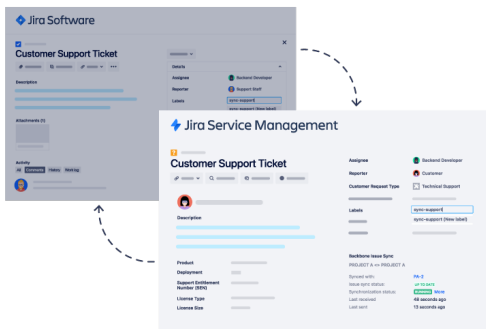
Jira Software

Customer Support Ticket

Details

Assignee Backend Developer

Reporter Support Staff

Labels sync-support

sync-support (New label)

Description

Attachments (1)

Activity

All Comments History Worklog

Jira Service Management

Customer Support Ticket

Assignee Backend Developer

Reporter Customer

Customer Request Type Technical Support

Description

Labels sync-support

sync-support (New label)

Product

Deployment

Support Entitlement Number (SEN)

License Type

License Size

Backbone Issue Sync

PROJECT A <> PROJECT A

Synced with: PA-2

Issue sync status: up to date

Synchronization status: Enabled More

Last received: 48 seconds ago

Last sent: 13 seconds ago